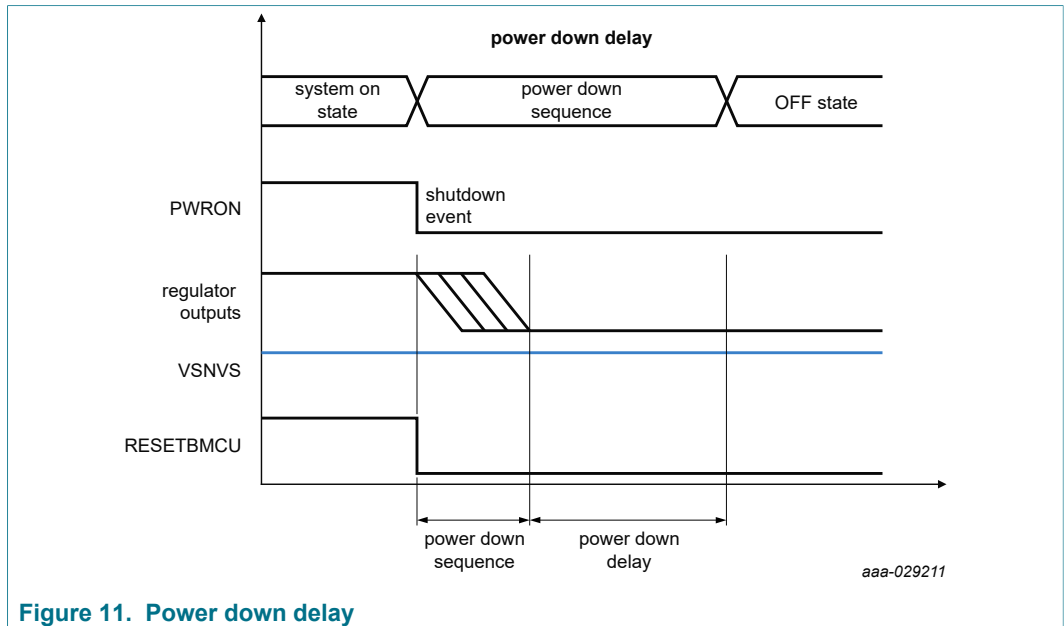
power down delay

system on state

power down sequence

OFF state

PWRON

shutdown event

regulator outputs

VSNVS

RESETBMCU

power down sequence

power down delay

aaa-029211

Figure 11. Power down delay